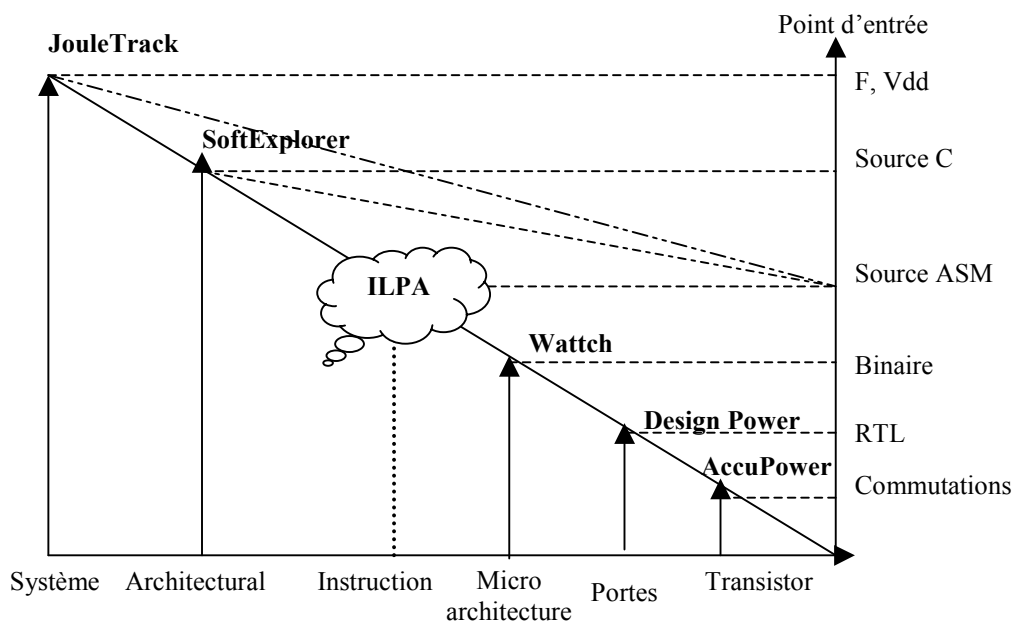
Point d'entrée

JouleTrack

F, Vdd

SoftExplorer

Source C

ILPA

Source ASM

Wattch

Binaire

Design Power

RTL

AccuPower

Commutations

Système

Architectural

Instruction

Micro architecture

Portes

Transistor